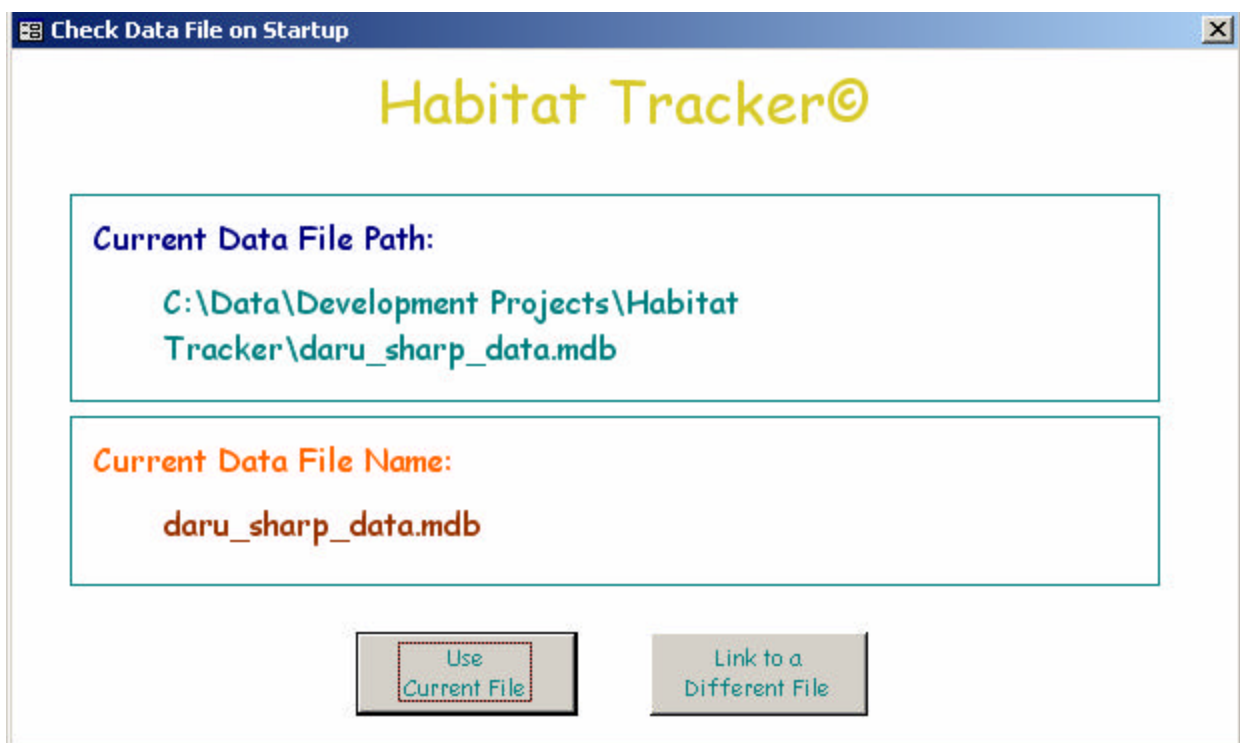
Check Data File on Startup

Habitat Tracker©

Current Data File Path:

C:\Data\Development Projects\Habitat Tracker\daru_sharp_data.mdb

Current Data File Name:

daru_sharp_data.mdb

Use Current File

Link to a Different File